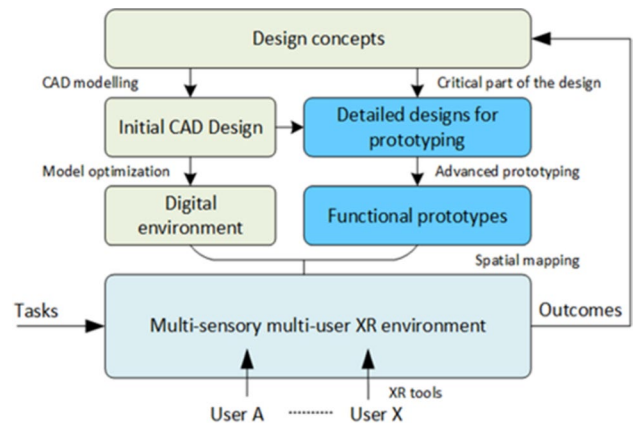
Design concepts

CAD modelling

Critical part of the design

Initial CAD Design

Detailed designs for prototyping

Model optimization

Advanced prototyping

Digital environment

Functional prototypes

Spatial mapping

Tasks

Multi-sensory multi-user XR environment

Outcomes

XR tools

User A ......... User X